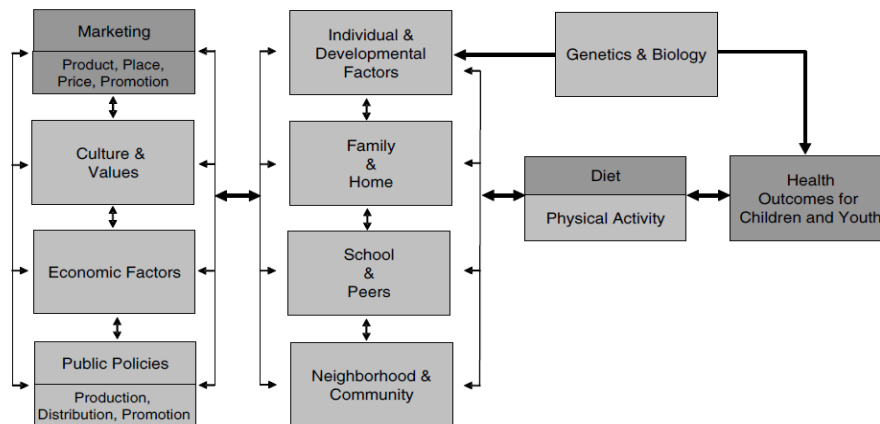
Marketing

Product, Place, Price, Promotion

Culture & Values

Economic Factors

Public Policies

Production, Distribution, Promotion

Individual & Developmental Factors

Family & Home

School & Peers

Neighborhood & Community

Genetics & Biology

Diet

Physical Activity

Health Outcomes for Children and Youth